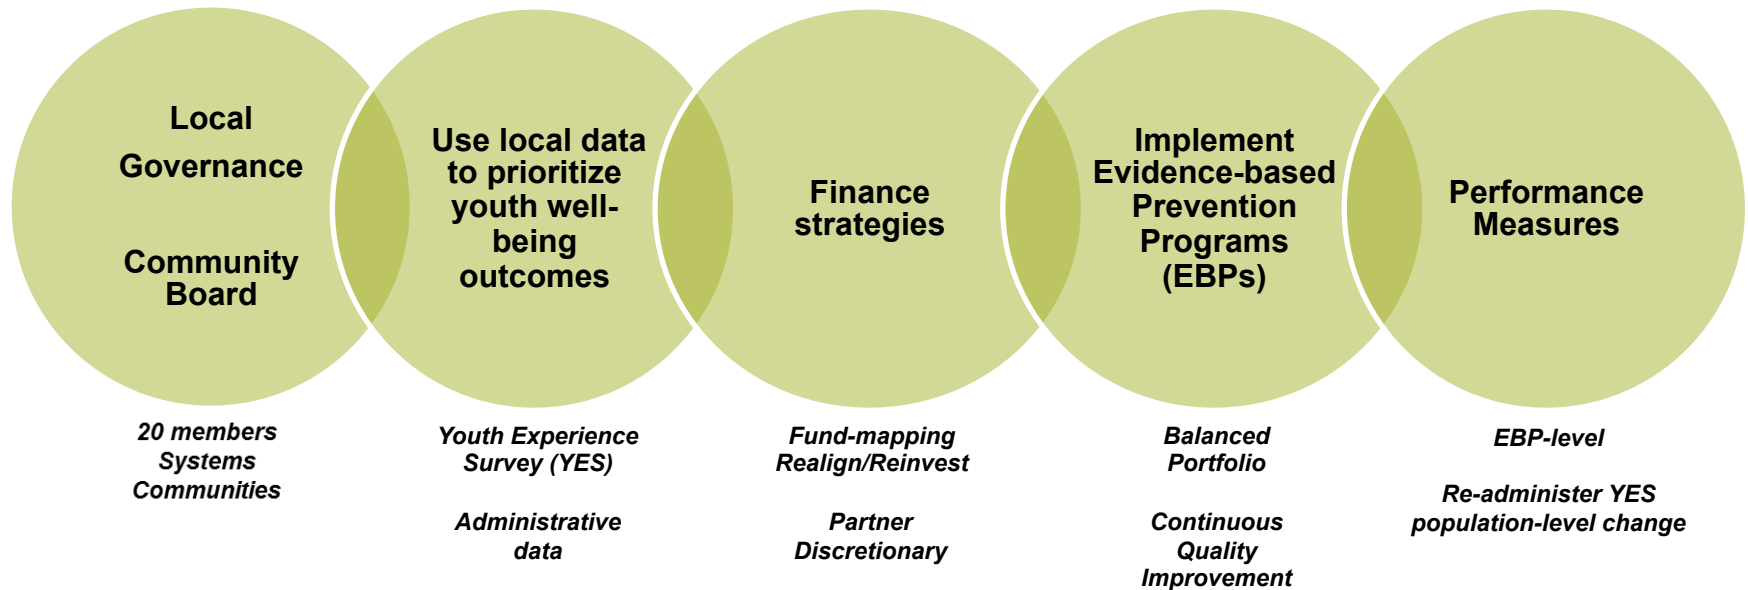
Local Governance

Community Board

Use local data to prioritize youth well-being outcomes

Finance strategies

Implement Evidence-based Prevention Programs (EBPs)

Performance Measures

20 members
Systems
Communities

Youth Experience Survey (YES)

Administrative data

Fund-mapping
Realign/Reinvest

Partner
Discretionary

Balanced Portfolio

Continuous Quality Improvement

EBP-level

Re-administer YES population-level change